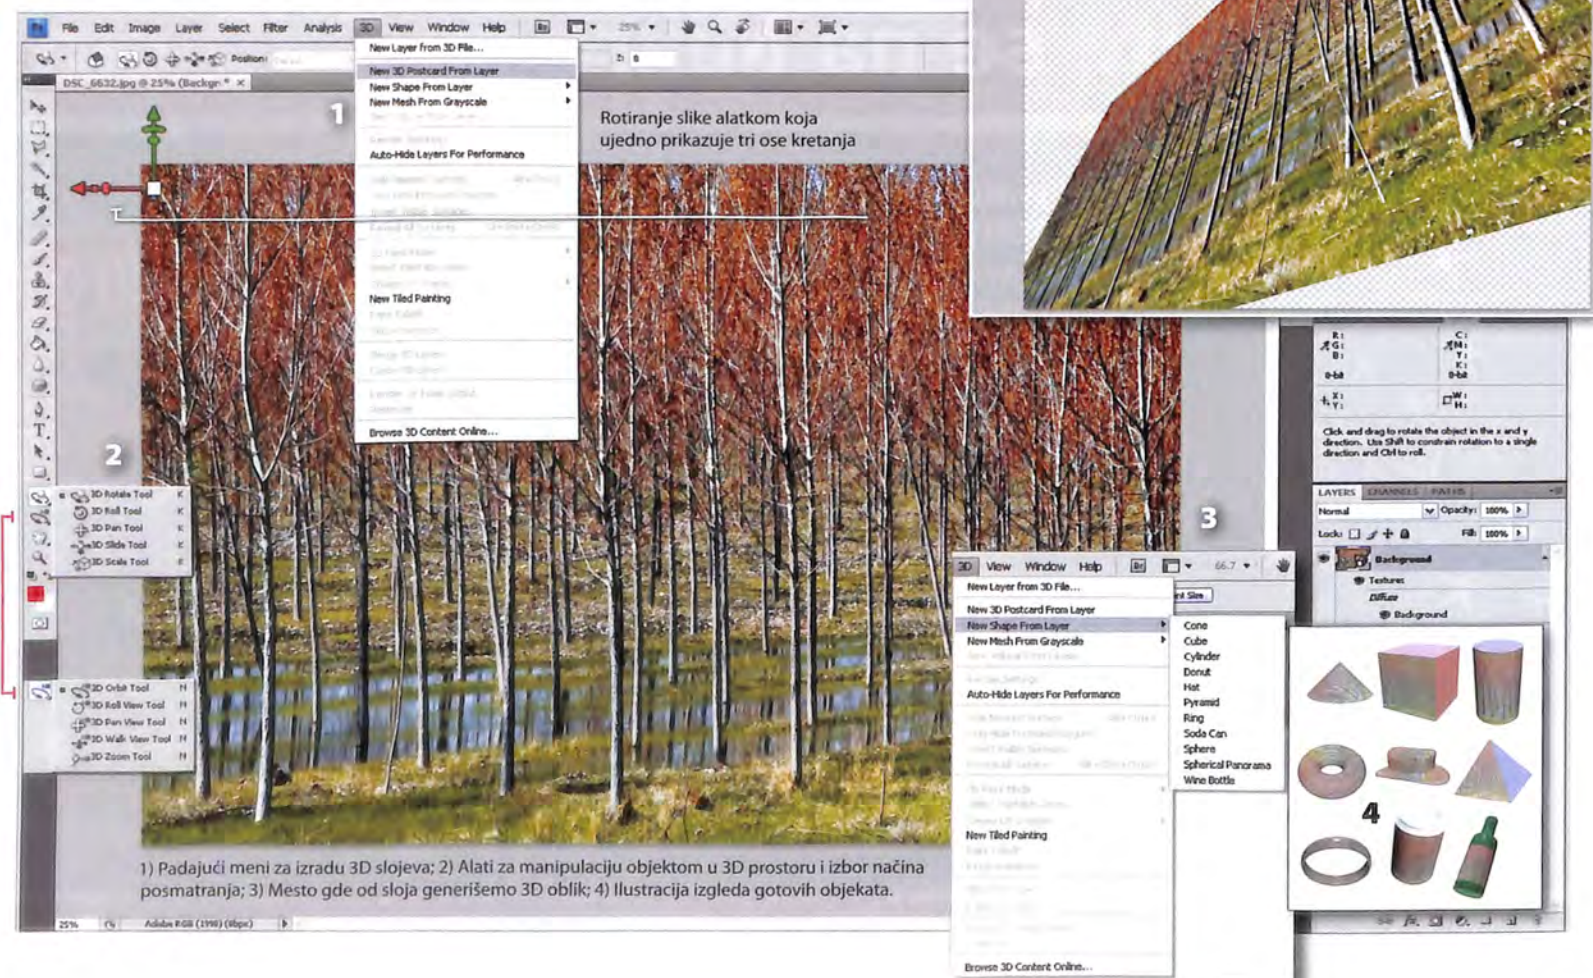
File Edit Image Layer Select Filter Analysis 3D View Window Help

Position:

DSC_6632.jpg @ 25% (Backgr

New Layer from 3D File...
New 3D Postcard From Layer
New Shape From Layer
New Mesh From Grayscale
Auto-Hide Layers For Performance
New Tiled Painting
Browse 3D Content Online...

1

Rotiranje slike alatkom koja ujedno prikazuje tri ose kretanja

2

3D Rotate Tool K
3D Roll Tool K
3D Pan Tool K
3D Slide Tool K
3D Scale Tool K

3D Orbit Tool N
3D Roll View Tool N
3D Pan View Tool N
3D Walk View Tool N
3D Zoom Tool N

3

3D View Window Help 66.7

New Layer from 3D File...
New 3D Postcard From Layer
New Shape From Layer
New Mesh From Grayscale
Auto-Hide Layers For Performance
New Tiled Painting
Browse 3D Content Online...

Cone
Cube
Cylinder
Donut
Hat
Pyramid
Ring
Soda Can
Sphere
Spherical Panorama
Wine Bottle

4

R: G: B:
C: M: Y: K:
8-bit
8-bit
X: Y:
W: H:

Click and drag to rotate the object in the x and y direction. Use Shift to constrain rotation to a single direction and Ctrl to roll.

LAYERS CHANNELS PATHS
Normal Opacity: 100%
Lock: Fill: 100%
Background
Textures
Diffuse
Background

1) Padajući meni za izradu 3D slojeva; 2) Alati za manipulaciju objektom u 3D prostoru i izbor načina posmatranja; 3) Mesto gde od sloja generišemo 3D oblik; 4) Ilustracija izgleda gotovih objekata.

25% Adobe RGB (1998) (8bpc)